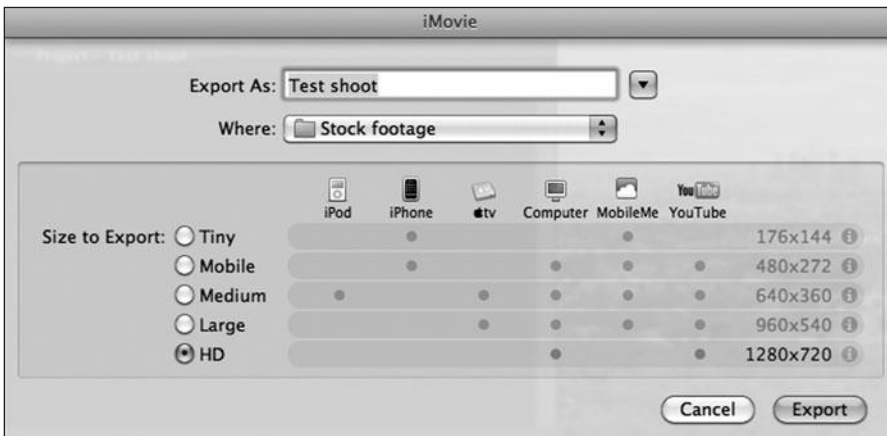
iMovie

Export As: Test shoot

Where: Stock footage

Size to Export:

| | iPod | iPhone | tv | Computer | MobileMe | YouTube | |
|---|---|---|---|---|---|---|---|
| Tiny | | • | | | • | | 176x144 |
| Mobile | | • | | • | • | • | 480x272 |
| Medium | • | | • | • | • | • | 640x360 |
| Large | | | • | • | • | • | 960x540 |
| HD | | | | • | | • | 1280x720 |

Cancel Export